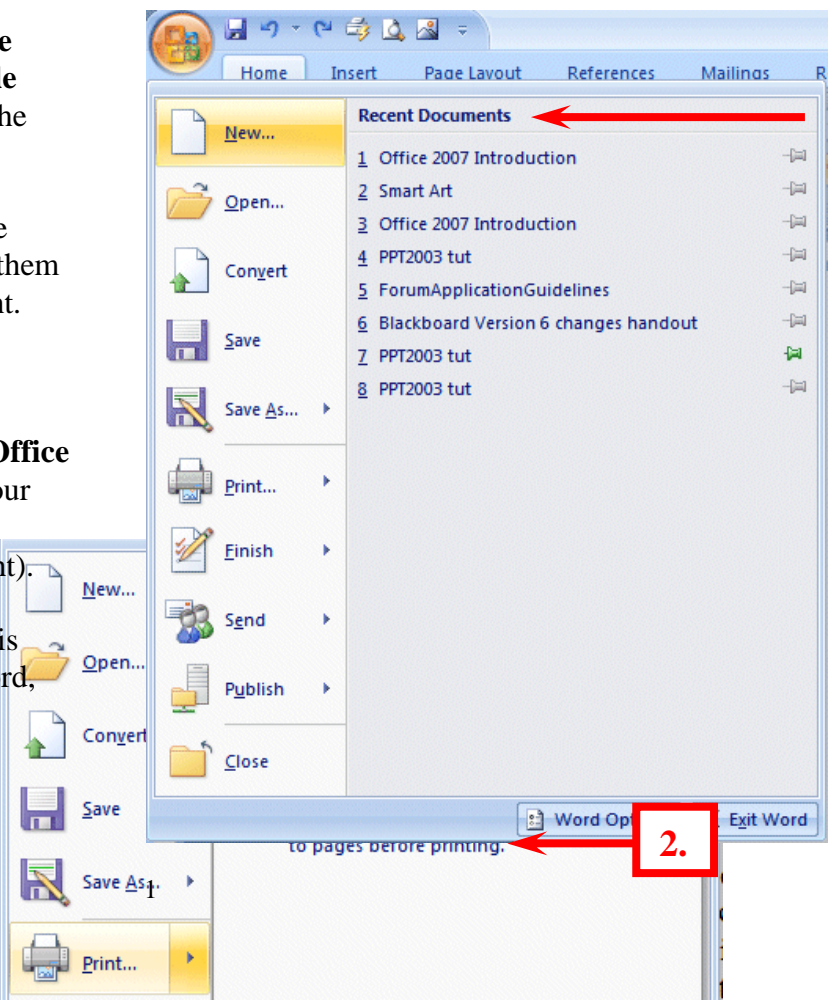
e
le
he

e
them
nt.

Office
our

nt).

is
rd,

Home Insert Page Layout References Mailings R

New...

Open...

Convert

Save

Save As...

Print...

Finish

Send

Publish

Close

Recent Documents

1 Office 2007 Introduction
2 Smart Art
3 Office 2007 Introduction
4 PPT2003 tut
5 ForumApplicationGuidelines
6 Blackboard Version 6 changes handout
7 PPT2003 tut
8 PPT2003 tut

Word Opt
Exit Word

2.

to pages before printing.

New...

Open...

Convert

Save

Save As...

1

Print...